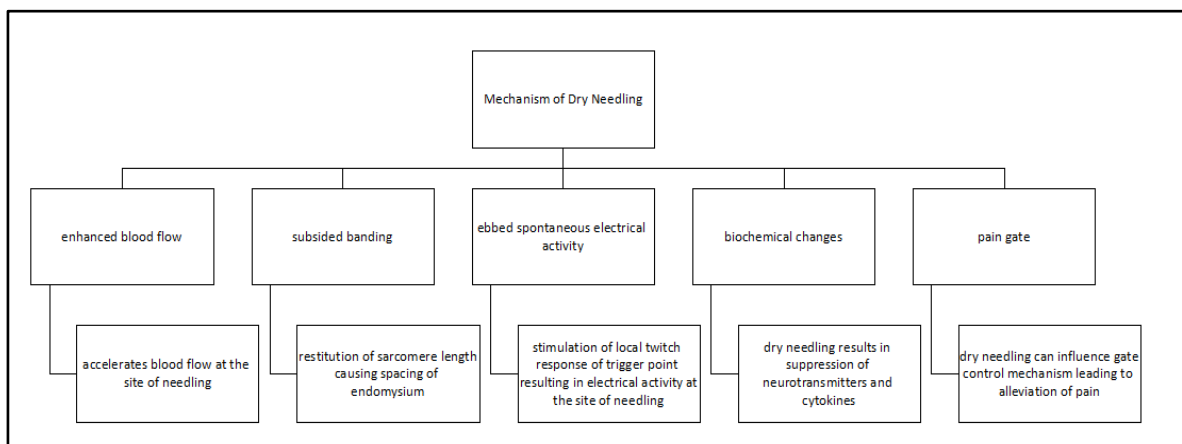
Mechanism of Dry Needling

enhanced blood flow

accelerates blood flow at the site of needling

subsided banding

restitution of sarcomere length causing spacing of endomysium

ebbed spontaneous electrical activity

stimulation of local twitch response of trigger point resulting in electrical activity at the site of needling

biochemical changes

dry needling results in suppression of neurotransmitters and cytokines

pain gate

dry needling can influence gate control mechanism leading to alleviation of pain